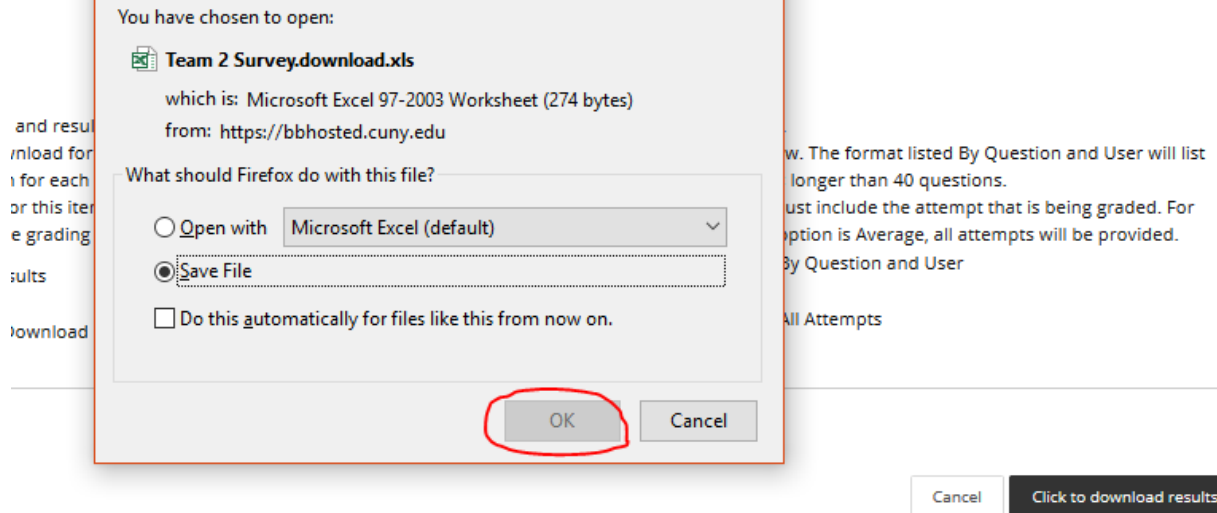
You have chosen to open:

Team 2 Survey.download.xls

which is: Microsoft Excel 97-2003 Worksheet (274 bytes)

from: https://bbhosted.cuny.edu

What should Firefox do with this file?

Open with Microsoft Excel (default)

Save File

Do this automatically for files like this from now on.

OK Cancel

and resul
vnload for
for each
or this iter
e grading
sults
Download

w. The format listed By Question and User will list
longer than 40 questions.
ust include the attempt that is being graded. For
ption is Average, all attempts will be provided.
By Question and User
All Attempts

Cancel Click to download results